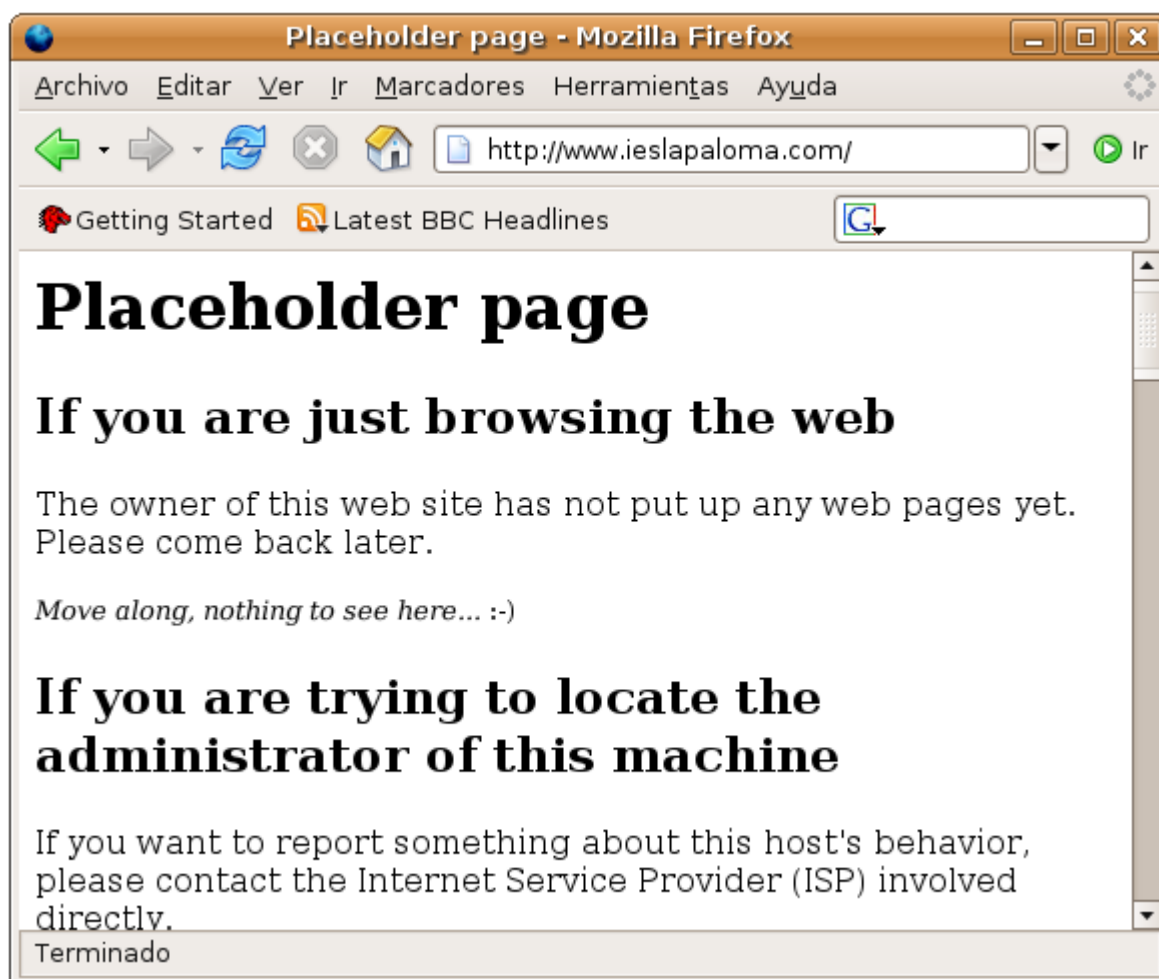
Placeholder page - Mozilla Firefox

Archivo Editar Ver Ir Marcadores Herramientas Ayuda

http://www.ieslapaloma.com/

Ir

Getting Started Latest BBC Headlines

G

# Placeholder page

## If you are just browsing the web

The owner of this web site has not put up any web pages yet. Please come back later.

*Move along, nothing to see here...* :-)

## If you are trying to locate the administrator of this machine

If you want to report something about this host's behavior, please contact the Internet Service Provider (ISP) involved directly.

Terminado